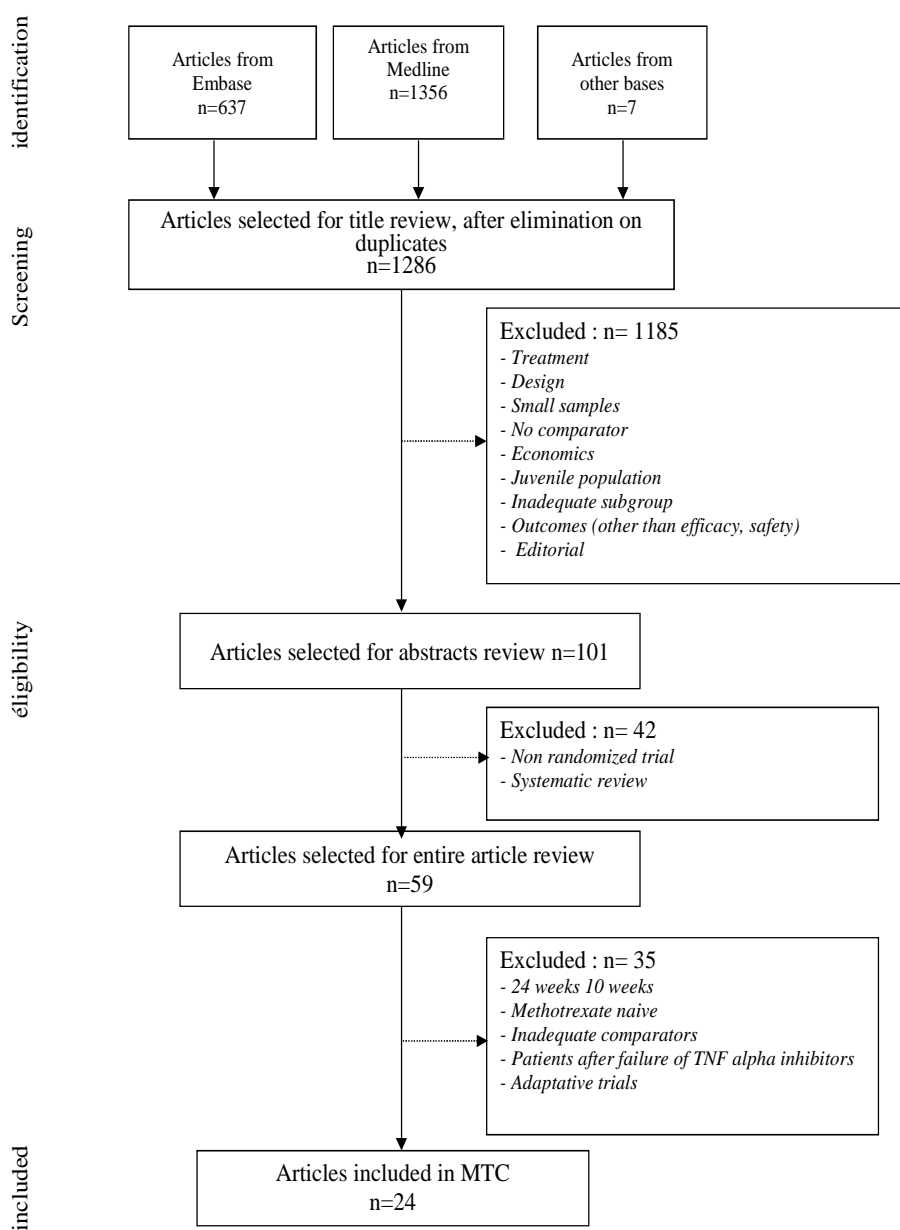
identification

Articles from Embase n=637

Articles from Medline n=1356

Articles from other bases n=7

Screening

Articles selected for title review, after elimination on duplicates n=1286

Excluded : n= 1185
- Treatment
- Design
- Small samples
- No comparator
- Economics
- Juvenile population
- Inadequate subgroup
- Outcomes (other than efficacy, safety)
- Editorial

eligibility

Articles selected for abstracts review n=101

Excluded : n= 42
- Non randomized trial
- Systematic review

Articles selected for entire article review n=59

Excluded : n= 35
- 24 weeks 10 weeks
- Methotrexate naive
- Inadequate comparators
- Patients after failure of TNF alpha inhibitors
- Adaptative trials

included

Articles included in MTC n=24